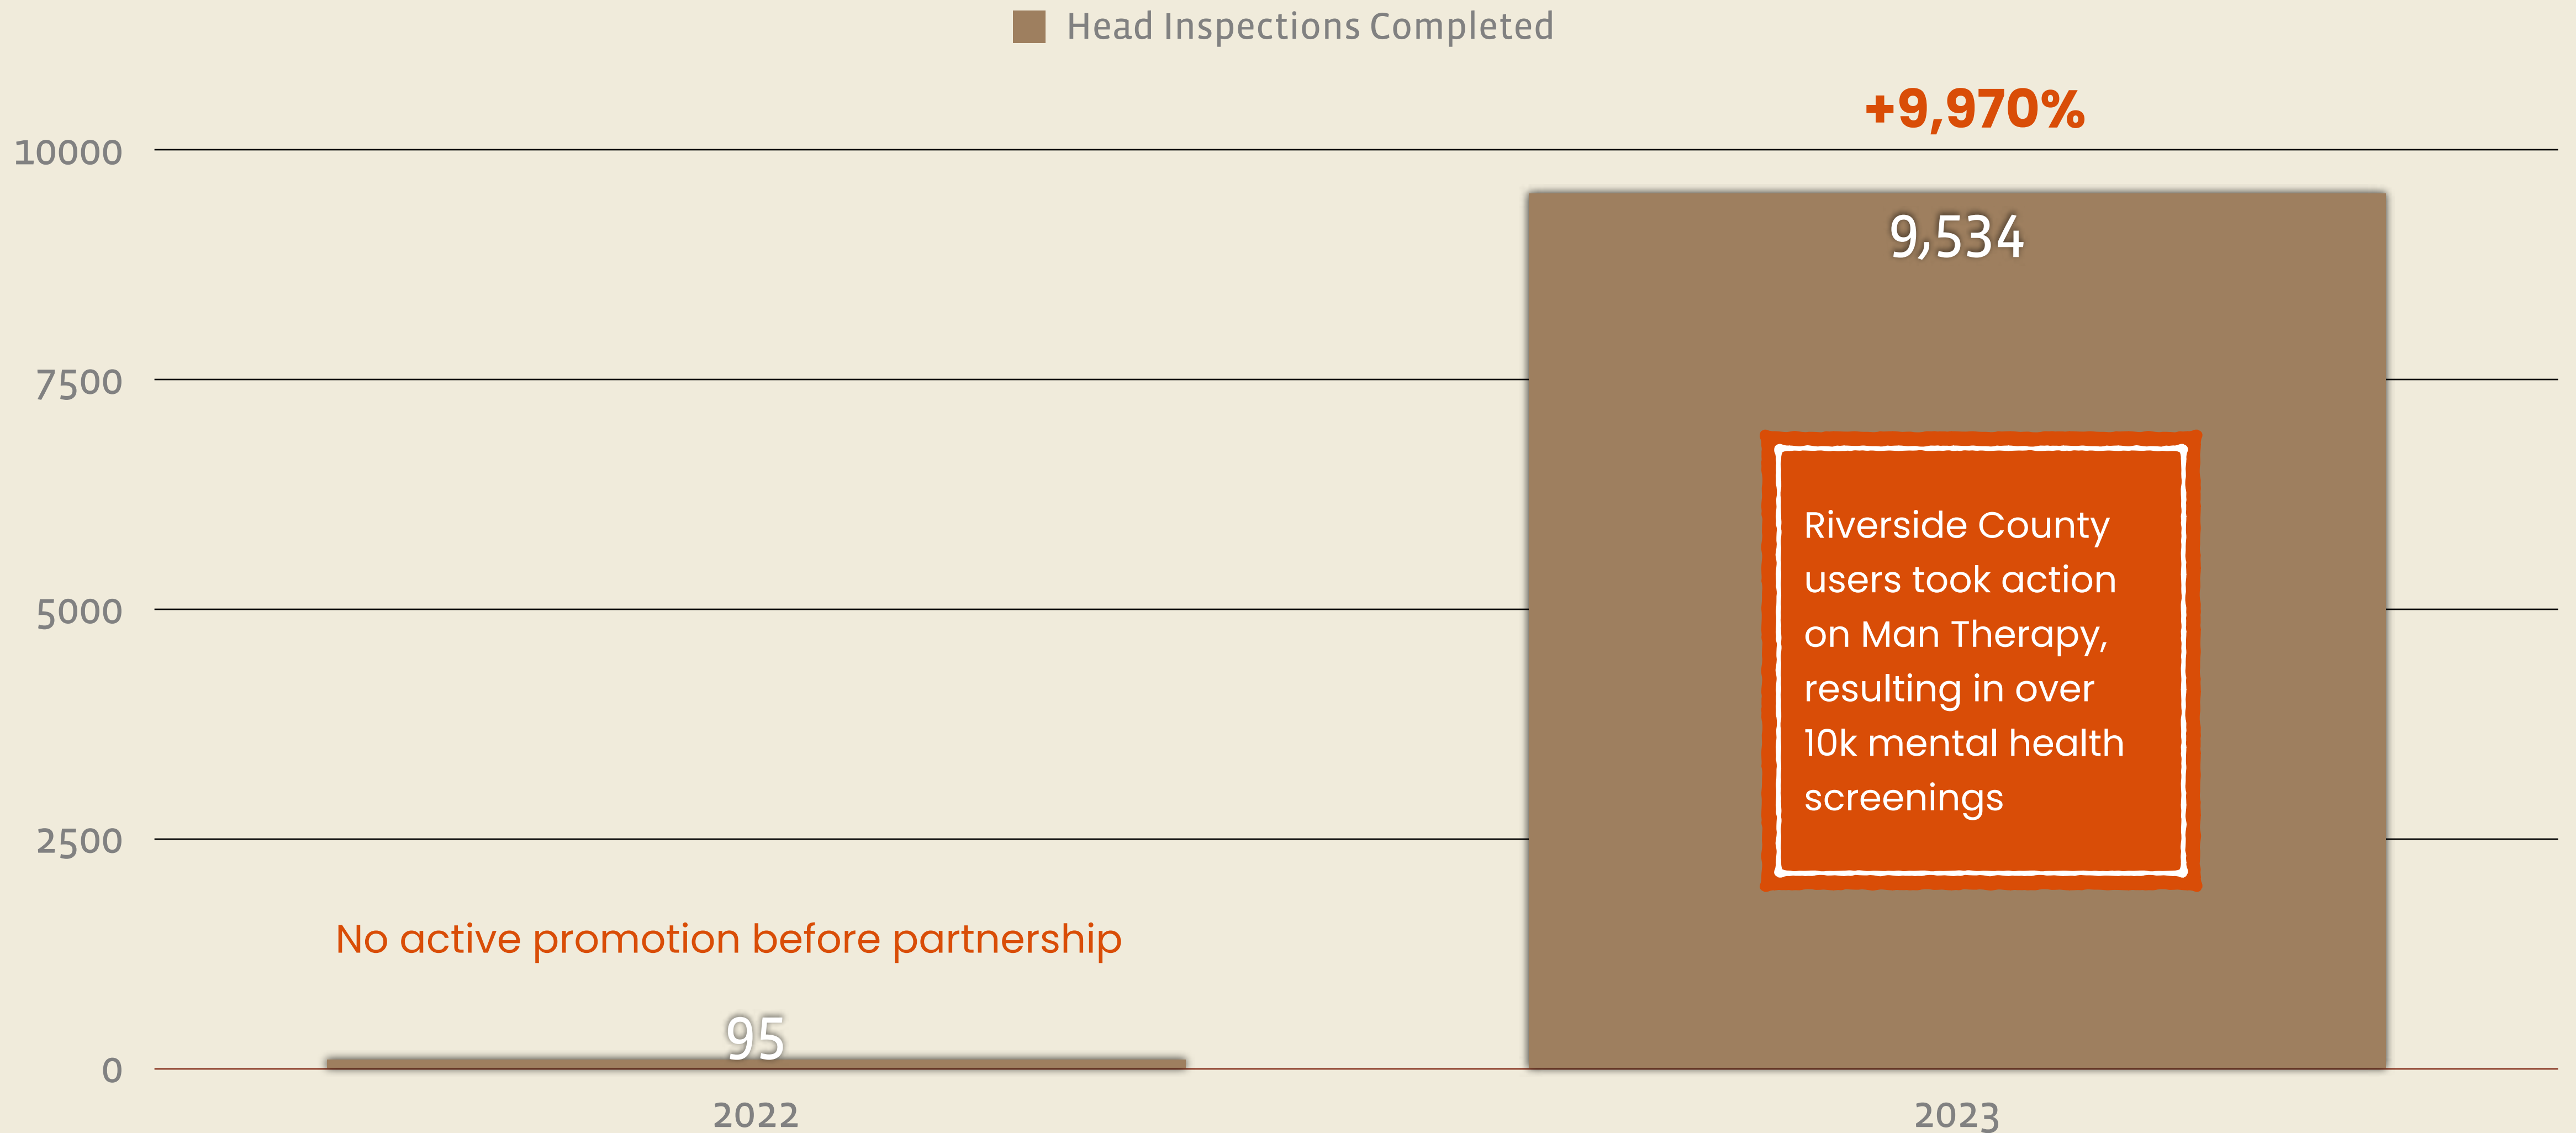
Head Inspections Completed

+9,970%

10000
7500
5000
2500
0

9,534

Riverside County users took action on Man Therapy, resulting in over 10k mental health screenings

No active promotion before partnership

95

2022
2023